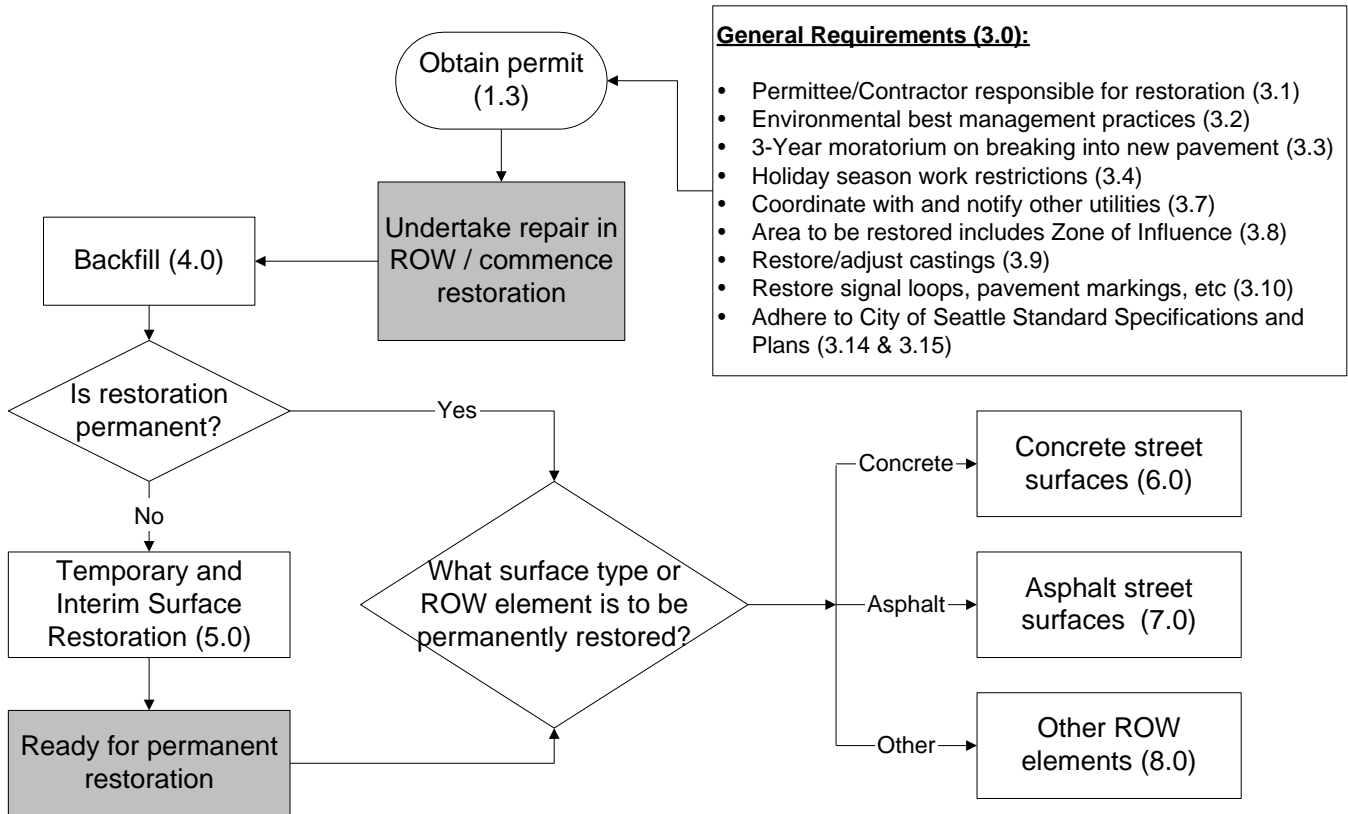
Obtain permit (1.3)

General Requirements (3.0):

- Permittee/Contractor responsible for restoration (3.1)
- Environmental best management practices (3.2)
- 3-Year moratorium on breaking into new pavement (3.3)
- Holiday season work restrictions (3.4)
- Coordinate with and notify other utilities (3.7)
- Area to be restored includes Zone of Influence (3.8)
- Restore/adjust castings (3.9)
- Restore signal loops, pavement markings, etc (3.10)
- Adhere to City of Seattle Standard Specifications and Plans (3.14 & 3.15)

Undertake repair in ROW / commence restoration

Backfill (4.0)

Is restoration permanent?

Yes

No

Temporary and Interim Surface Restoration (5.0)

Ready for permanent restoration

What surface type or ROW element is to be permanently restored?

Concrete

Concrete street surfaces (6.0)

Asphalt

Asphalt street surfaces (7.0)

Other

Other ROW elements (8.0)